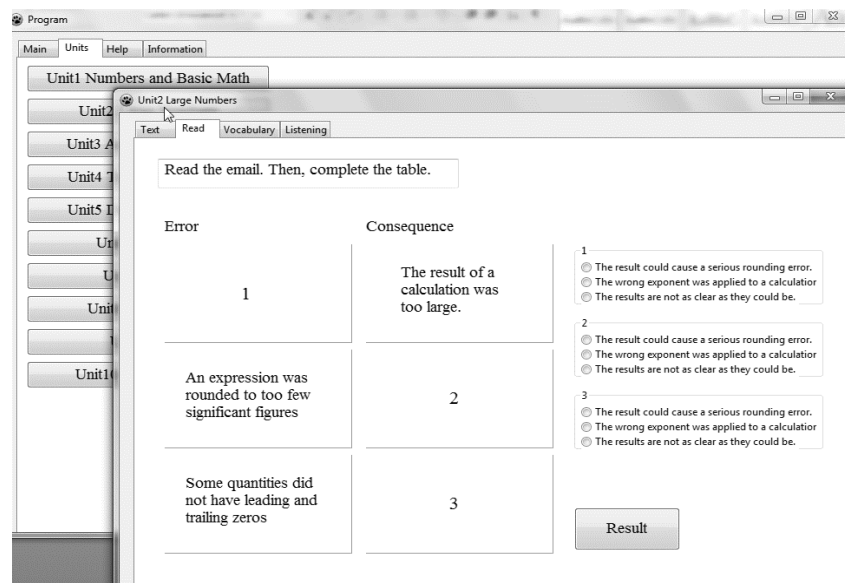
Program

Main | Units | Help | Information

Unit1 Numbers and Basic Math

Unit2

Unit3 A

Unit4 T

Unit5 I

Ur

U

Unit

Unit1

Unit2 Large Numbers

Text | Read | Vocabulary | Listening

Read the email. Then, complete the table.

| Error | Consequence |
|---|---|
| 1 | The result of a calculation was too large. |
| An expression was rounded to too few significant figures | 2 |
| Some quantities did not have leading and trailing zeros | 3 |

1
The result could cause a serious rounding error.
The wrong exponent was applied to a calculatior
The results are not as clear as they could be.

2
The result could cause a serious rounding error.
The wrong exponent was applied to a calculatior
The results are not as clear as they could be.

3
The result could cause a serious rounding error.
The wrong exponent was applied to a calculatior
The results are not as clear as they could be.

Result